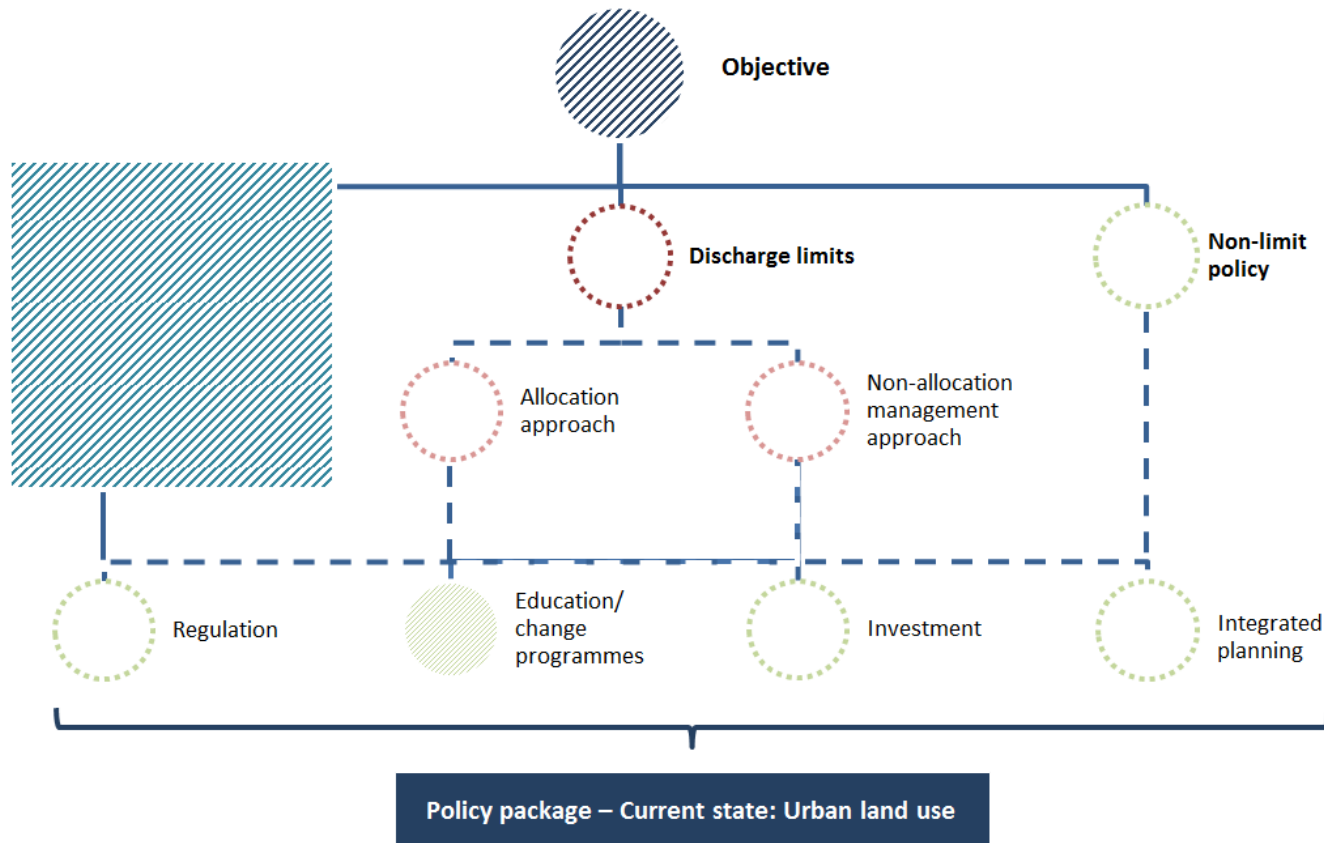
Objective

Discharge limits

Non-limit policy

Allocation approach

Non-allocation management approach

Regulation

Education/ change programmes

Investment

Integrated planning

Policy package – Current state: Urban land use